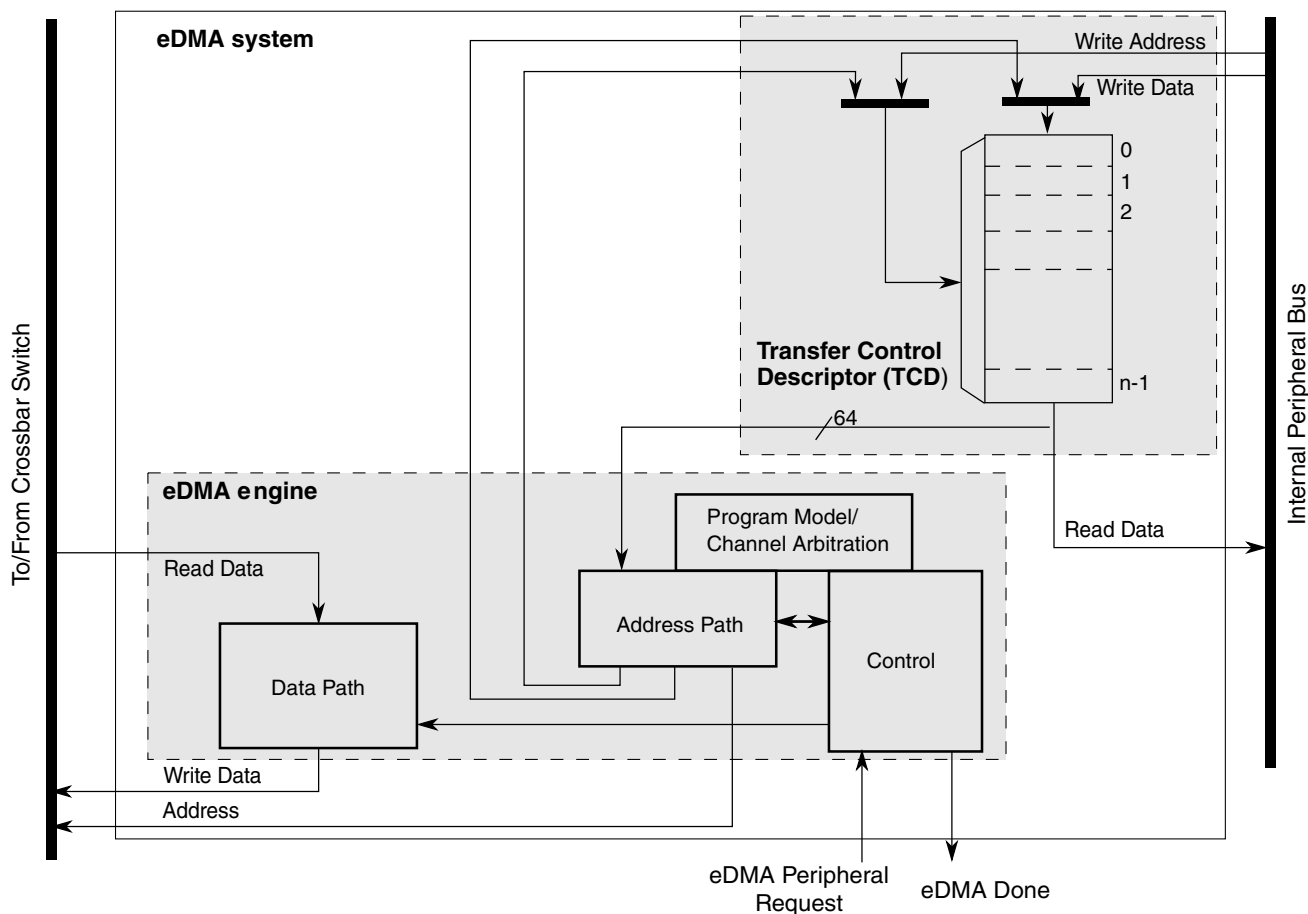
To/From Crossbar Switch

eDMA system

Write Address

Write Data

0

1

2

n-1

Transfer Control Descriptor (TCD)

64

Internal Peripheral Bus

eDMA engine

Program Model/ Channel Arbitration

Read Data

Read Data

Address Path

Control

Data Path

Write Data

Address

eDMA Peripheral Request

eDMA Done